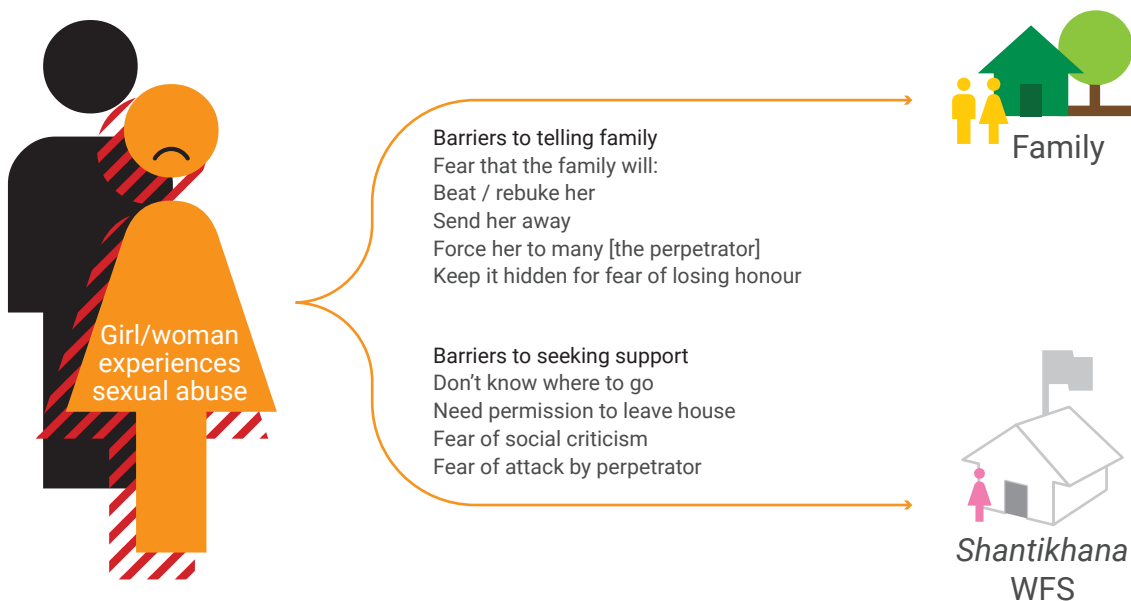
Girl/woman experiences sexual abuse

Barriers to telling family
Fear that the family will:
Beat / rebuke her
Send her away
Force her to many [the perpetrator]
Keep it hidden for fear of losing honour

Barriers to seeking support
Don’t know where to go
Need permission to leave house
Fear of social criticism
Fear of attack by perpetrator

Family

*Shantikhana*
WFS